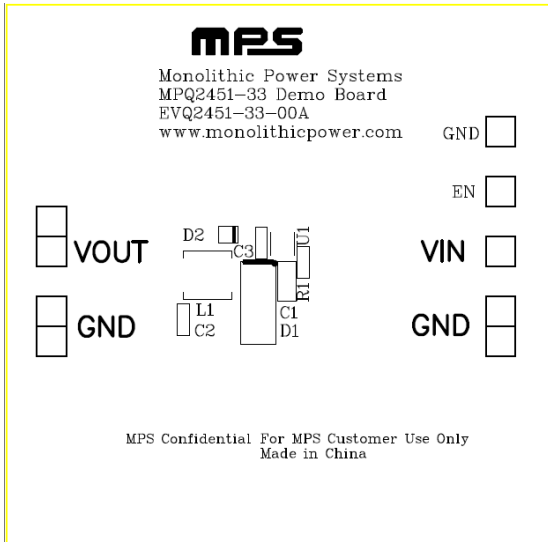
MPS

Monolithic Power Systems
MPQ2451-33 Demo Board
EVQ2451-33-00A
www.monolithicpower.com

GND

EN

VOUT

D2

C3

U1

VIN

R1

L1

C1

GND

C2

D1

GND

MPS Confidential For MPS Customer Use Only
Made in China